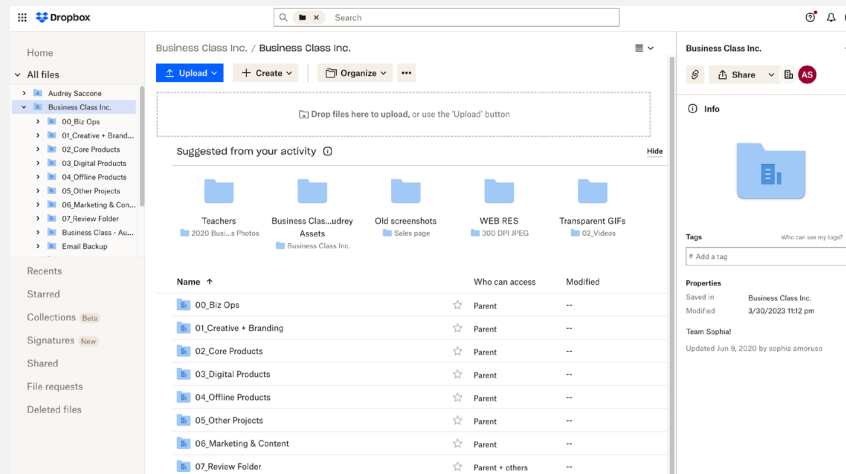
Dropbox

Search

Home

All files

Audrey Saccone
Business Class Inc.
00_Biz Ops
01_Creative + Brand...
02_Core Products
03_Digital Products
04_Offline Products
05_Other Projects
06_Marketing & Con...
07_Review Folder
Business Class - Au...
Email Backup

Recents
Starred
Collections Beta
Signatures New
Shared
File requests
Deleted files

Business Class Inc. / Business Class Inc.

Upload
Create
Organize
...

Drop files here to upload, or use the 'Upload' button

Suggested from your activity

Hide

Teachers
2020 Busi...s Photos

Business Clas...udrey Assets
Business Class Inc.

Old screenshots
Sales page

WEB RES
300 DPI JPEG

Transparent GIFs
02_Videos

| Name ↑ | Who can access | Modified |
|---|---|---|
| 00_Biz Ops | Parent | -- |
| 01_Creative + Branding | Parent | -- |
| 02_Core Products | Parent | -- |
| 03_Digital Products | Parent | -- |
| 04_Offline Products | Parent | -- |
| 05_Other Projects | Parent | -- |
| 06_Marketing & Content | Parent | -- |
| 07_Review Folder | Parent + others | -- |

Business Class Inc.

Share

AS

Info

Tags
Who can see my tags?
# Add a tag

Properties
Saved in Business Class Inc.
Modified 3/30/2023 11:12 pm

Team Sophia!

Updated Jun 9, 2020 by sophia amoruso